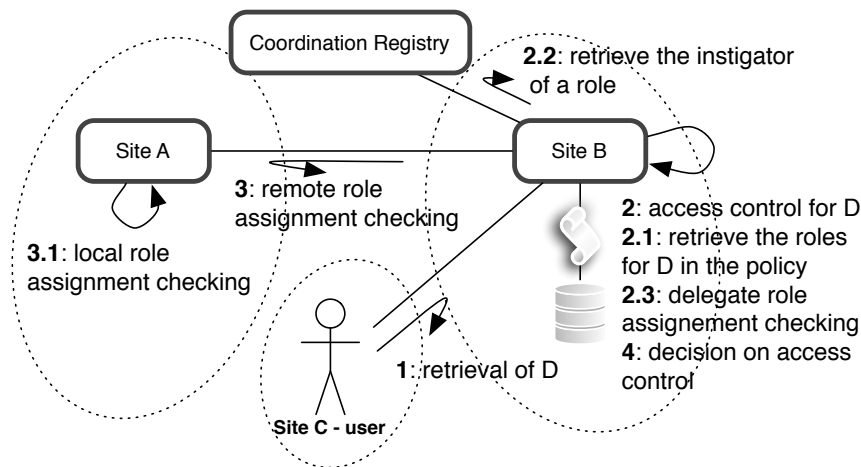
Coordination Registry

**2.2**: retrieve the instigator of a role

Site A

Site B

**3**: remote role assignment checking

**3.1**: local role assignment checking

**2**: access control for D
**2.1**: retrieve the roles for D in the policy
**2.3**: delegate role assignement checking
**4**: decision on access control

**1**: retrieval of D

**Site C - user**